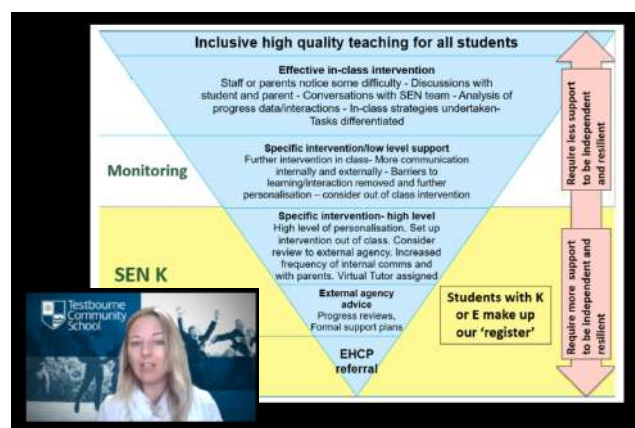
Inclusive high quality teaching for all students

Effective in-class intervention
Staff or parents notice some difficulty - Discussions with student and parent - Conversations with SEN team - Analysis of progress data/interactions - In-class strategies undertaken- Tasks differentiated

Monitoring

Specific intervention/low level support
Further intervention in class- More communication internally and externally - Barriers to learning/interaction removed and further personalisation – consider out of class intervention

SEN K

Specific intervention- high level
High level of personalisation. Set up intervention out of class. Consider review to external agency. Increased frequency of internal comms and with parents. Virtual Tutor assigned

External agency advice
Progress reviews, Formal support plans

EHCP referral

Students with K or E make up our 'register'

Require less support to be independent and resilient

Require more support to be independent and resilient

Testbourne Community School